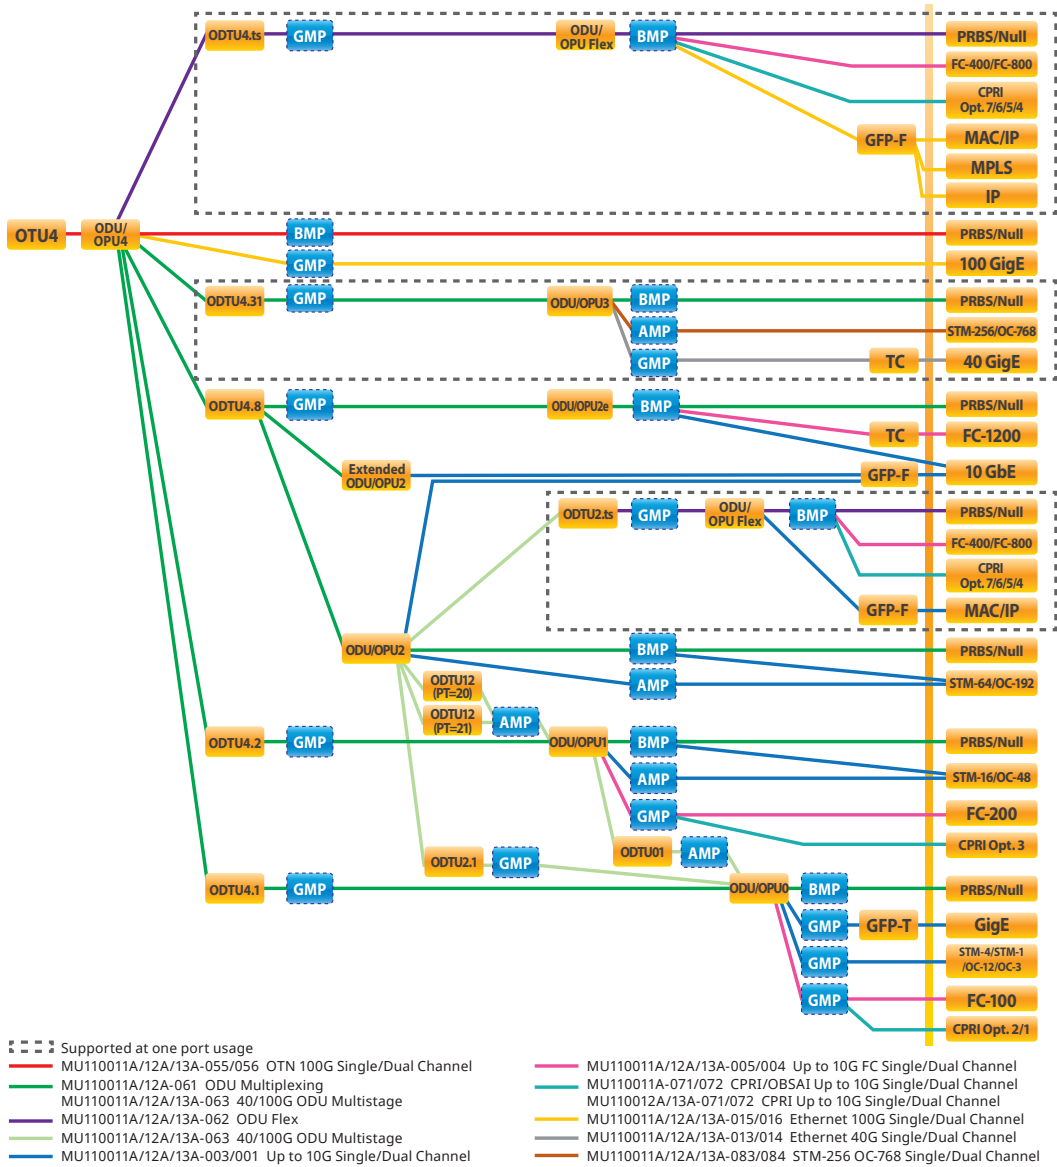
ODTU4.ts GMP ODU/OPU Flex BMP PRBS/Null
FC-400/FC-800
CPRI Opt. 7/6/5/4
GFP-F MAC/IP
MPLS
IP

OTU4 ODU/OPU4 BMP PRBS/Null
GMP 100 GigE

ODTU4.31 GMP ODU/OPU3 BMP PRBS/Null
AMP STM-256/OC-768
GMP TC 40 GigE

ODTU4.8 GMP ODU/OPU2e BMP PRBS/Null
TC FC-1200
Extended ODU/OPU2 GFP-F 10 GbE

ODTU2.ts GMP ODU/OPU Flex BMP PRBS/Null
FC-400/FC-800
CPRI Opt. 7/6/5/4
GFP-F MAC/IP

ODU/OPU2 BMP PRBS/Null
AMP STM-64/OC-192
ODTU12 (PT=20)
ODTU12 (PT=21) AMP

ODTU4.2 GMP ODU/OPU1 BMP PRBS/Null
AMP STM-16/OC-48
GMP FC-200
CPRI Opt. 3
ODTU01 AMP
ODTU2.1 GMP

ODTU4.1 GMP ODU/OPU0 BMP PRBS/Null
GMP GFP-T GigE
GMP STM-4/STM-1 /OC-12/OC-3
GMP FC-100
CPRI Opt. 2/1

Supported at one port usage
MU110011A/12A/13A-055/056 OTN 100G Single/Dual Channel
MU110011A/12A-061 ODU Multiplexing
MU110011A/12A/13A-063 40/100G ODU Multistage
MU110011A/12A/13A-062 ODU Flex
MU110011A/12A/13A-063 40/100G ODU Multistage
MU110011A/12A/13A-003/001 Up to 10G Single/Dual Channel
MU110011A/12A/13A-005/004 Up to 10G FC Single/Dual Channel
MU110011A-071/072 CPRI/OBSAI Up to 10G Single/Dual Channel
MU110012A/13A-071/072 CPRI Up to 10G Single/Dual Channel
MU110011A/12A/13A-015/016 Ethernet 100G Single/Dual Channel
MU110011A/12A/13A-013/014 Ethernet 40G Single/Dual Channel
MU110011A/12A/13A-083/084 STM-256 OC-768 Single/Dual Channel